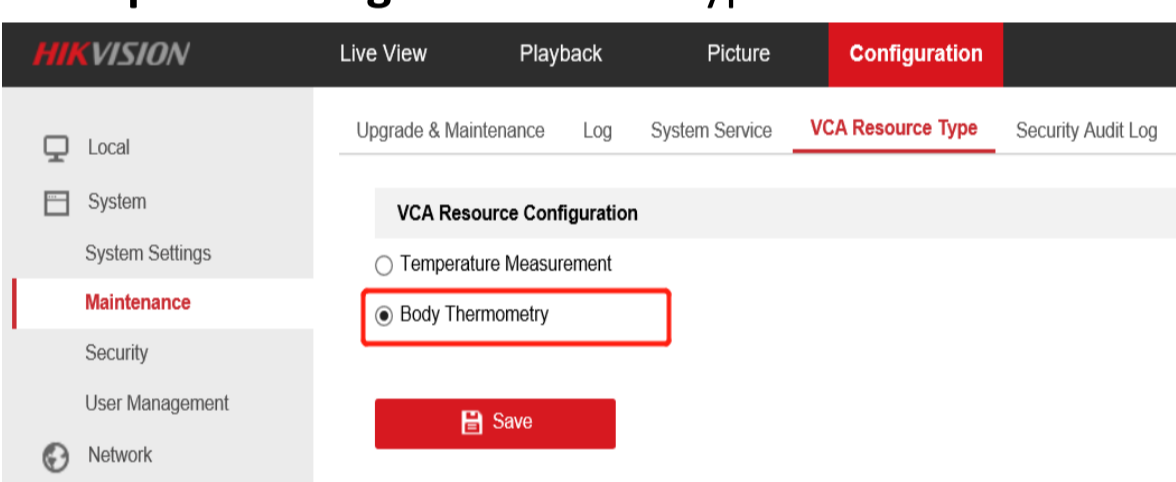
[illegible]

HIKVISION

Live View
Playback
Picture
Configuration

Local
System
System Settings
Maintenance
Security
User Management
Network

Upgrade & Maintenance
Log
System Service
VCA Resource Type
Security Audit Log

VCA Resource Configuration

Temperature Measurement

Body Thermometry

Save